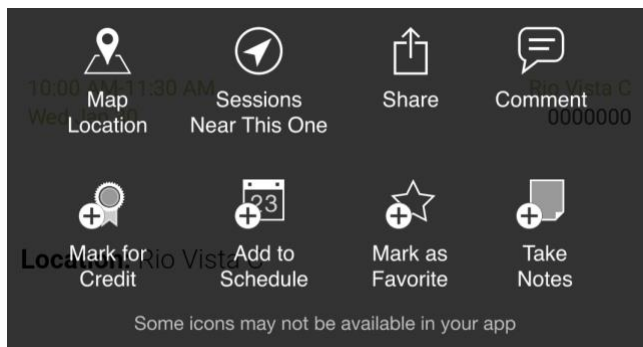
Map Location

Sessions Near This One

Share

Comment

10:00 AM-11:30 AM

Wed

Rio Vista C

0000000

23

Mark for Credit

Add to Schedule

Mark as Favorite

Take Notes

Location: Rio Vista

Some icons may not be available in your app